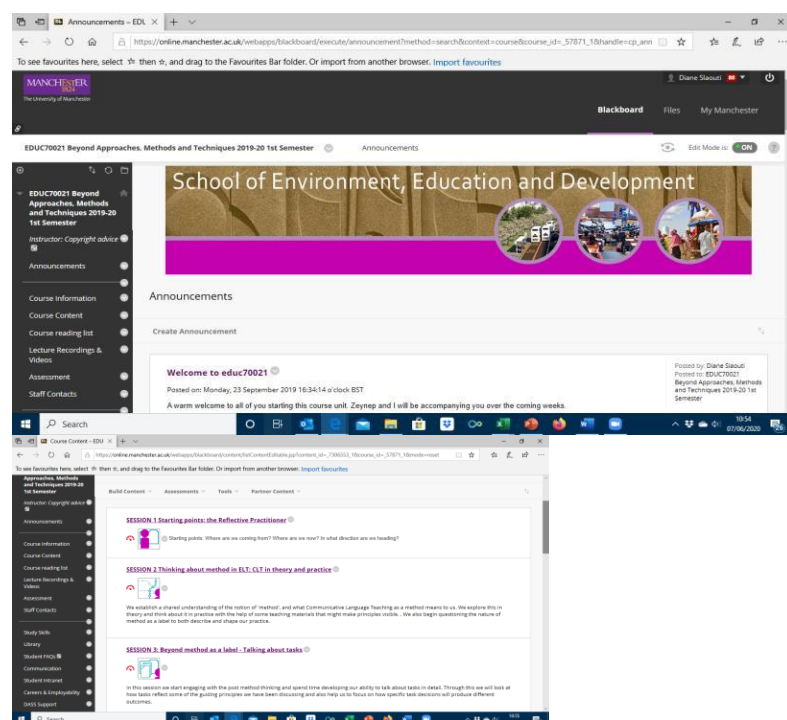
Announcements – EDL ×

https://online.manchester.ac.uk/webapps/blackboard/execute/announcement?method=search&context=course&course_id=_57871_1&handle=cp_ann

To see favourites here, select ☆ then ☆, and drag to the Favourites Bar folder. Or import from another browser. Import favourites

MANCHESTER 1824 The University of Manchester

Diane Slaouti

Blackboard Files My Manchester

EDUC70021 Beyond Approaches, Methods and Techniques 2019-20 1st Semester Announcements Edit Mode is: ON

EDUC70021 Beyond Approaches, Methods and Techniques 2019-20 1st Semester

Instructor: Copyright advice

Announcements

Course Information

Course Content

Course reading list

Lecture Recordings & Videos

Assessment

Staff Contacts

School of Environment, Education and Development

Announcements

Create Announcement

Welcome to educ70021

Posted on: Monday, 23 September 2019 16:34:14 o'clock BST

A warm welcome to all of you starting this course unit. Zeynep and I will be accompanying you over the coming weeks.

Posted by: Diane Slaouti
Posted to: EDUC70021 Beyond Approaches, Methods and Techniques 2019-20 1st Semester

Search

10:54
07/06/2020

Course Content – EDU ×

https://online.manchester.ac.uk/webapps/blackboard/content/listContentEditable.jsp?content_id=_7306553_1&course_id=_57871_1&mode=reset

To see favourites here, select ☆ then ☆, and drag to the Favourites Bar folder. Or import from another browser. Import favourites

Approaches, Methods and Techniques 2019-20 1st Semester

Instructor: Copyright advice

Announcements

Course Information

Course Content

Course reading list

Lecture Recordings & Videos

Assessment

Staff Contacts

Study Skills

Library

Student FAQs

Communication

Student Intranet

Careers & Employability

DASS Support

Build Content Assessments Tools Partner Content

SESSION 1 Starting points: the Reflective Practitioner

Starting points: Where are we coming from? Where are we now? In what direction are we heading?

SESSION 2 Thinking about method in ELT: CLT in theory and practice

We establish a shared understanding of the notion of 'method'; and what Communicative Language Teaching as method means to us. We explore this in theory and think about it in practice with the help of some teaching materials that might make principles visible... We also begin questioning the nature of method as a label to both describe and shape our practice.

SESSION 3: Beyond method as a label - Talking about tasks

In this session we start engaging with the post method thinking and spend time developing our ability to talk about tasks in detail. Through this we will look at how tasks reflect some of the guiding principles we have been discussing and also help us to focus on how specific task decisions will produce different outcomes.

Search